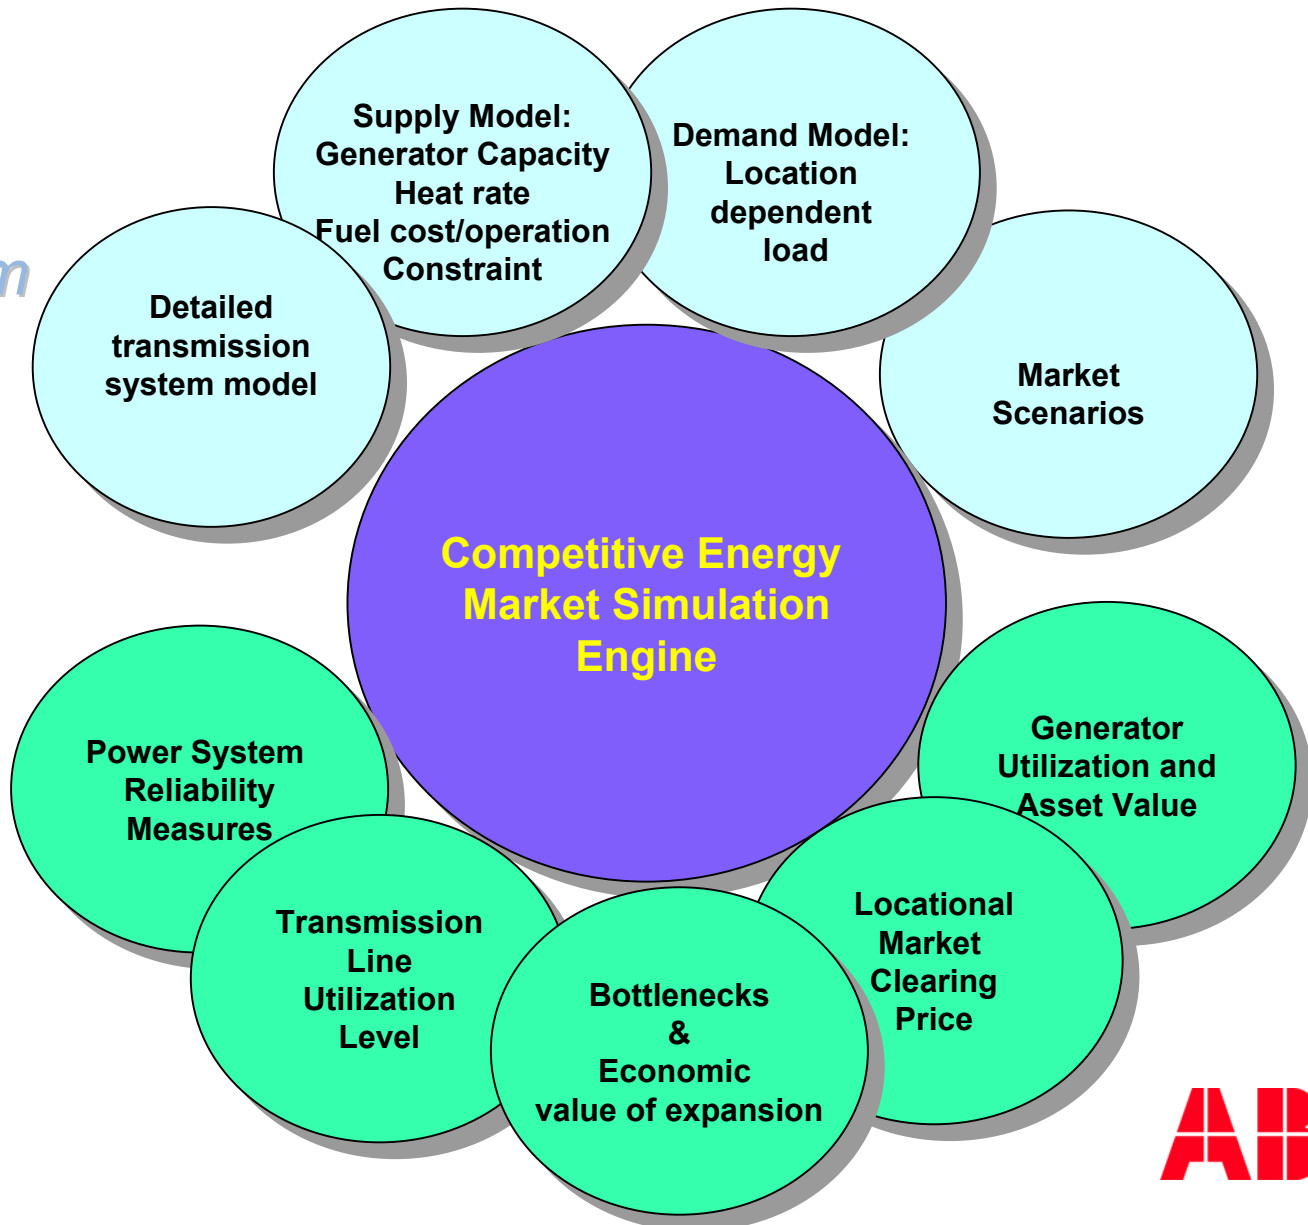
Supply Model:
Generator Capacity
Heat rate
Fuel cost/operation
Constraint

Demand Model:
Location
dependent
load

m

Detailed
transmission
system model

Market
Scenarios

Competitive Energy
Market Simulation
Engine

Power System
Reliability
Measures

Generator
Utilization and
Asset Value

Transmission
Line
Utilization
Level

Locational
Market
Clearing
Price

Bottlenecks
&
Economic
value of expansion

AB